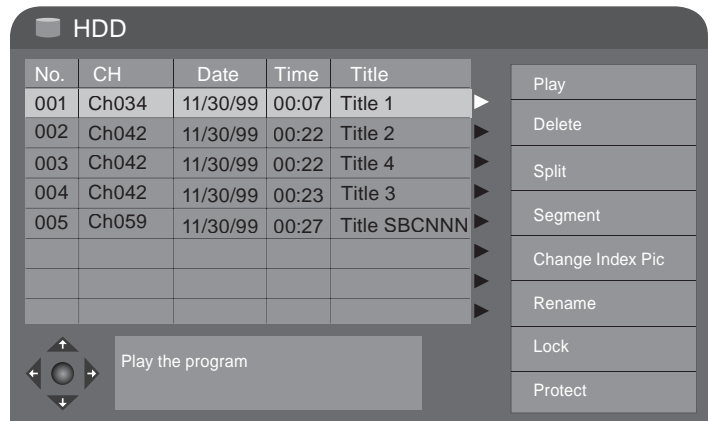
HDD

| No. | CH | Date | Time | Title |
|---|---|---|---|---|
| 001 | Ch034 | 11/30/99 | 00:07 | Title 1 |
| 002 | Ch042 | 11/30/99 | 00:22 | Title 2 |
| 003 | Ch042 | 11/30/99 | 00:22 | Title 4 |
| 004 | Ch042 | 11/30/99 | 00:23 | Title 3 |
| 005 | Ch059 | 11/30/99 | 00:27 | Title SBCNNN |
| | | | | |
| | | | | |
| | | | | |

Play
Delete
Split
Segment
Change Index Pic
Rename
Lock
Protect

Play the program